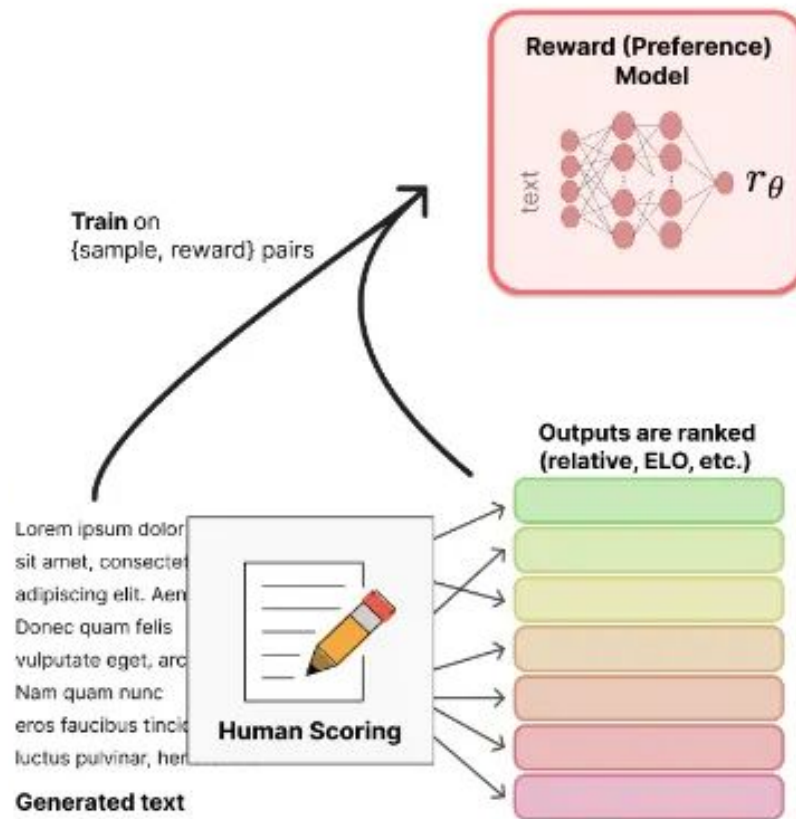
Reward (Preference) Model

text

$r_\theta$

**Train** on {sample, reward} pairs

Outputs are ranked (relative, ELO, etc.)

Lorem ipsum dolor sit amet, consectet adipiscing elit. Aen Donec quam felis vulputate eget, arc Nam quam nunc eros faucibus tincic luctus pulvinar, her

Human Scoring

Generated text